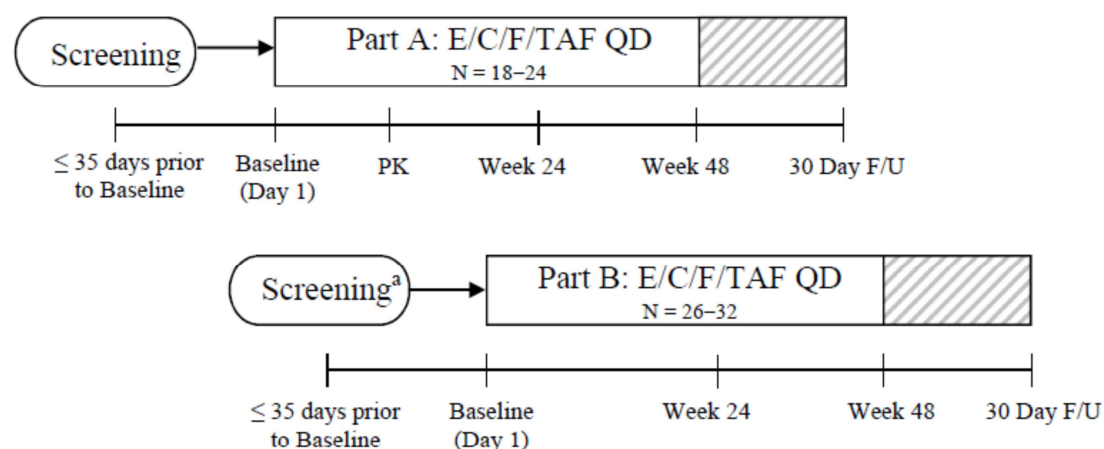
Screening

Part A: E/C/F/TAF QD

N = 18–24

≤ 35 days prior to Baseline

Baseline (Day 1)

PK

Week 24

Week 48

30 Day F/U

Screening$^{a}$

Part B: E/C/F/TAF QD

N = 26–32

≤ 35 days prior to Baseline

Baseline (Day 1)

Week 24

Week 48

30 Day F/U